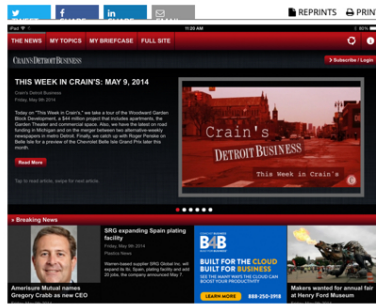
REPRINTS PRIN

iPad

THE NEWS MY TOPICS MY BRIEFCASE FULL SITE

CRAIN'S DETROIT BUSINESS

Subscribe | Login

THIS WEEK IN CRAIN'S: MAY 9, 2014

Crain's Detroit Business
Friday, May 9th, 2014

Today on "This Week in Crain's," we take a tour of the Woodward Garden Block Development, a $44 million project that includes apartments, the Garden Theater and commercial space. Also, we have the latest on road funding in Michigan and on the merger between two alternative-weekly newspapers in metro Detroit. Finally, we catch up with Roger Penske on Belle Isle for a preview of the Chevrolet Belle Isle Grand Prix later this month.

Read More

Tap to read article, swipe for more articles.

Crain's
DETROIT BUSINESS
This Week in Crain's

Breaking News

Amerisure Mutual names Gregory Crabb as new CEO

SRG expanding Spain plating facility
Friday, May 9th, 2014
Plastics News
Warren-based supplier SRG Global Inc. will expand its St. Spain, plating facility and add 20 jobs, the company announced May 7.

B4B
BUILT FOR THE CLOUD
BUILT FOR BUSINESS
SEE THE MANY WAYS THE CLOUD CAN BOOST YOUR PRODUCTIVITY
LEARN MORE 888-250-1918

Makers wanted for annual at Henry Ford Museum